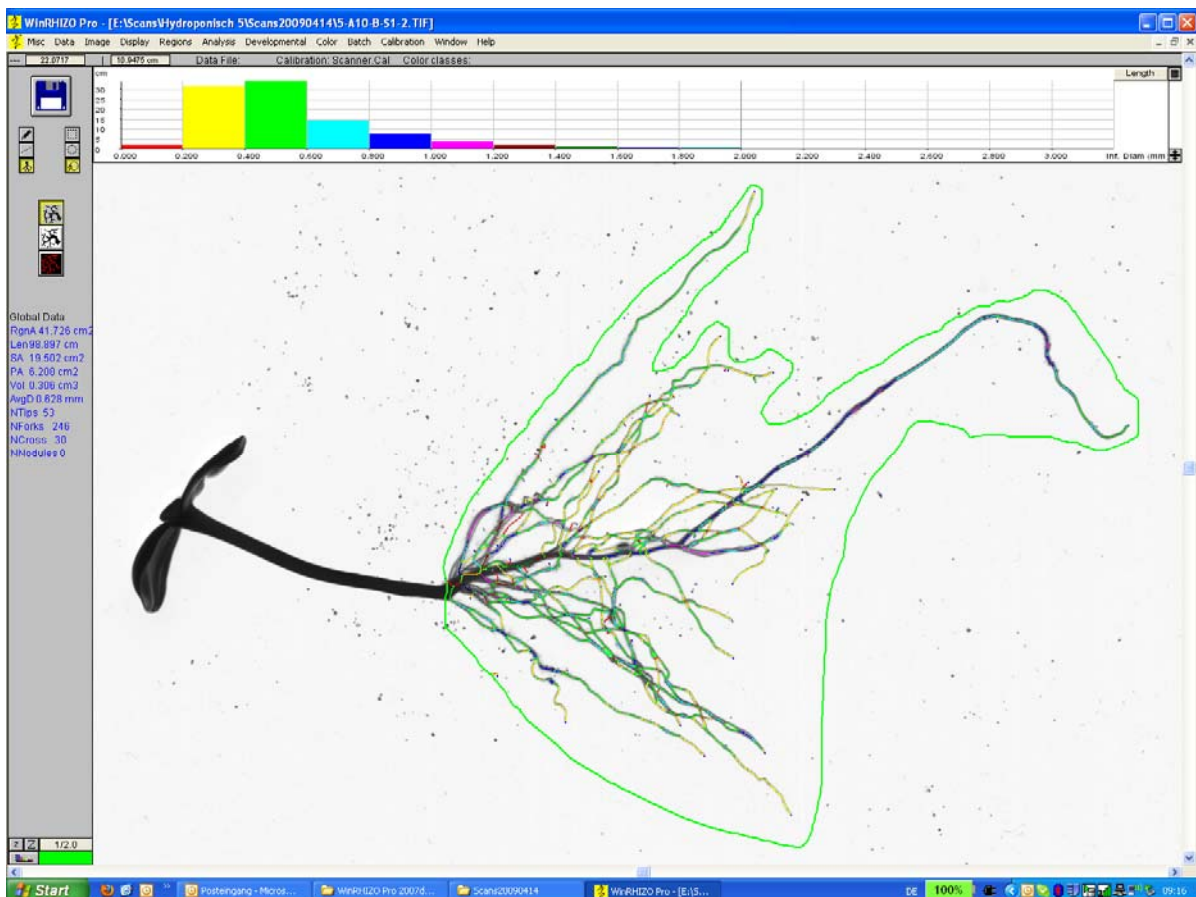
WinRHIZO Pro - [E:\Scans\Hydroponisch 5\Scans20090414\5-A10-B-S1-2.TIF]

Misc Data Image Display Regions Analysis Developmental Color Batch Calibration Window Help

22.0717 | 10.9475 cm Data File: Calibration: Scanner.Cal Color classes:

cm
30
25
20
15
10
5
0

0.000 0.200 0.400 0.600 0.800 1.000 1.200 1.400 1.600 1.800 2.000 2.200 2.400 2.600 2.800 3.000 Int. Diam (mm

Length

Global Data
RgnA 41.726 cm2
Len98.897 cm
SA 19.502 cm2
PA 6.200 cm2
Vol 0.306 cm3
AvgD 0.628 mm
NTips 53
NForks 246
NCross 30
NModules 0

1/2.0

Start Posteingang - Micros... WinRHIZO Pro 2007d... Scans20090414 WinRHIZO Pro - [E:\S...

DE 100% 09:16